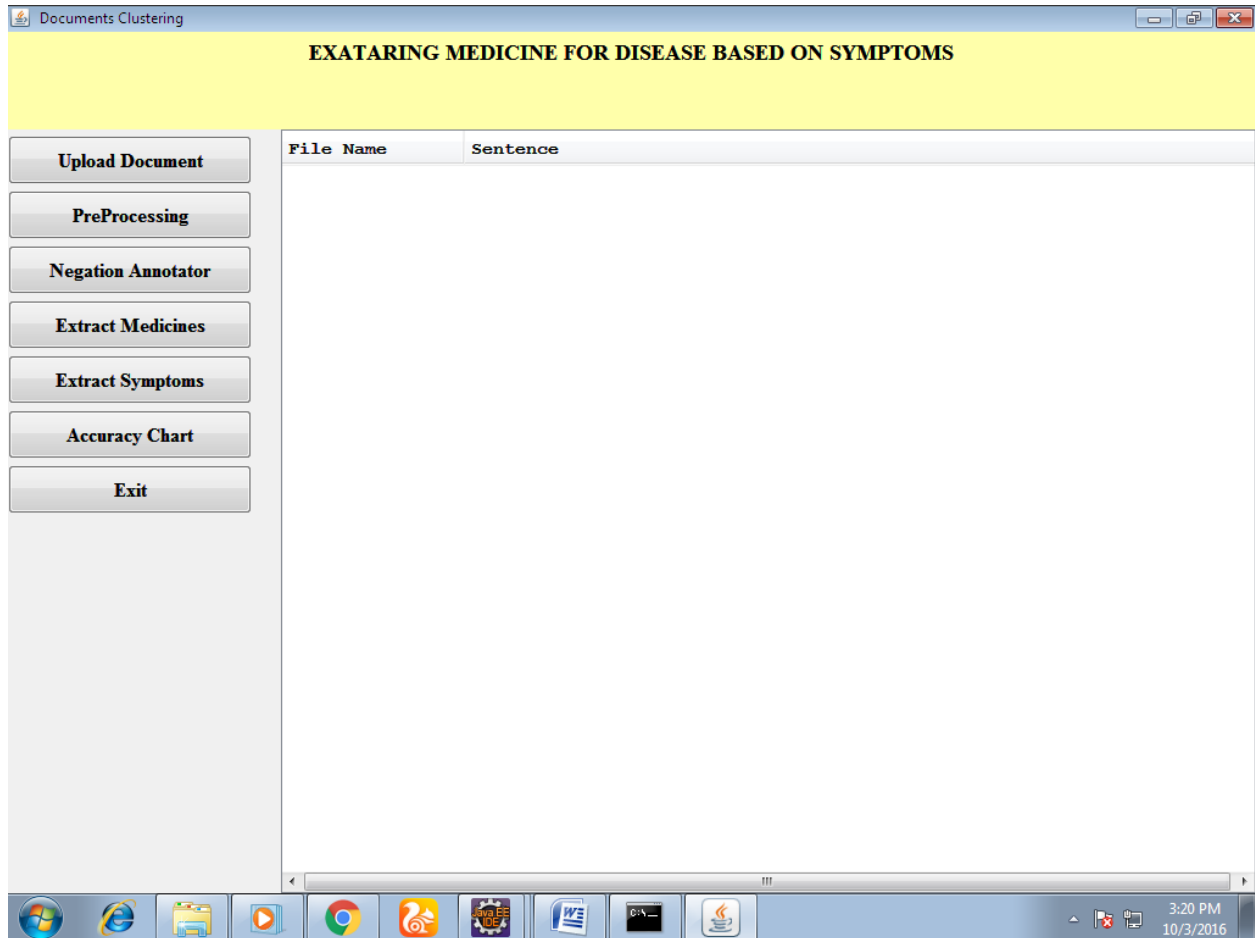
Documents Clustering

EXATARING MEDICINE FOR DISEASE BASED ON SYMPTOMS

Upload Document
PreProcessing
Negation Annotator
Extract Medicines
Extract Symptoms
Accuracy Chart
Exit

| File Name | Sentence |
|---|---|

Java EE IDE

C:\

3:20 PM
10/3/2016